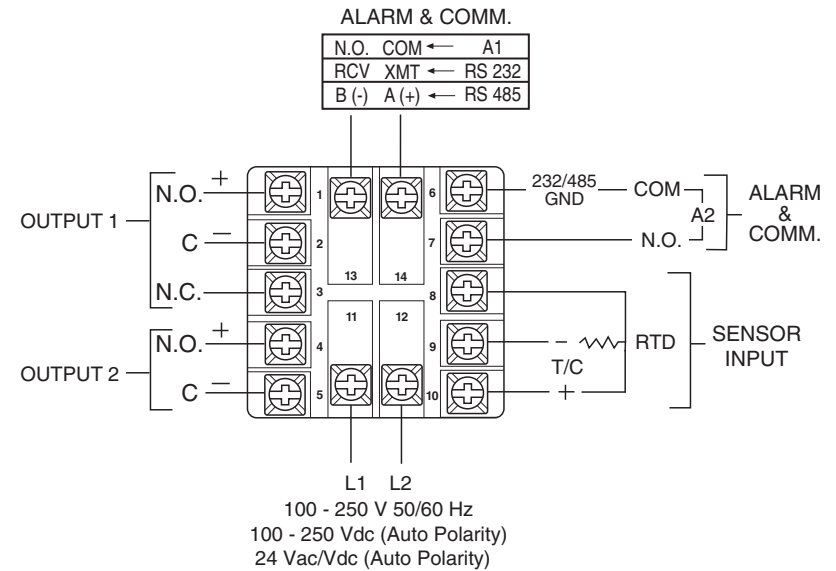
ALARM & COMM.

| N.O. | COM ← | A1 |
|---|---|---|
| RCV | XMT ← | RS 232 |
| B (-) | A (+) ← | RS 485 |

OUTPUT 1
N.O. +
C −
N.C.

OUTPUT 2
N.O. +
C −

1
2
3
4
5
13
14
11
12
6
7
8
9
10

232/485 GND
COM
A2
N.O.
ALARM & COMM.

−
RTD
T/C
+
SENSOR INPUT

L1 L2
100 - 250 V 50/60 Hz
100 - 250 Vdc (Auto Polarity)
24 Vac/Vdc (Auto Polarity)